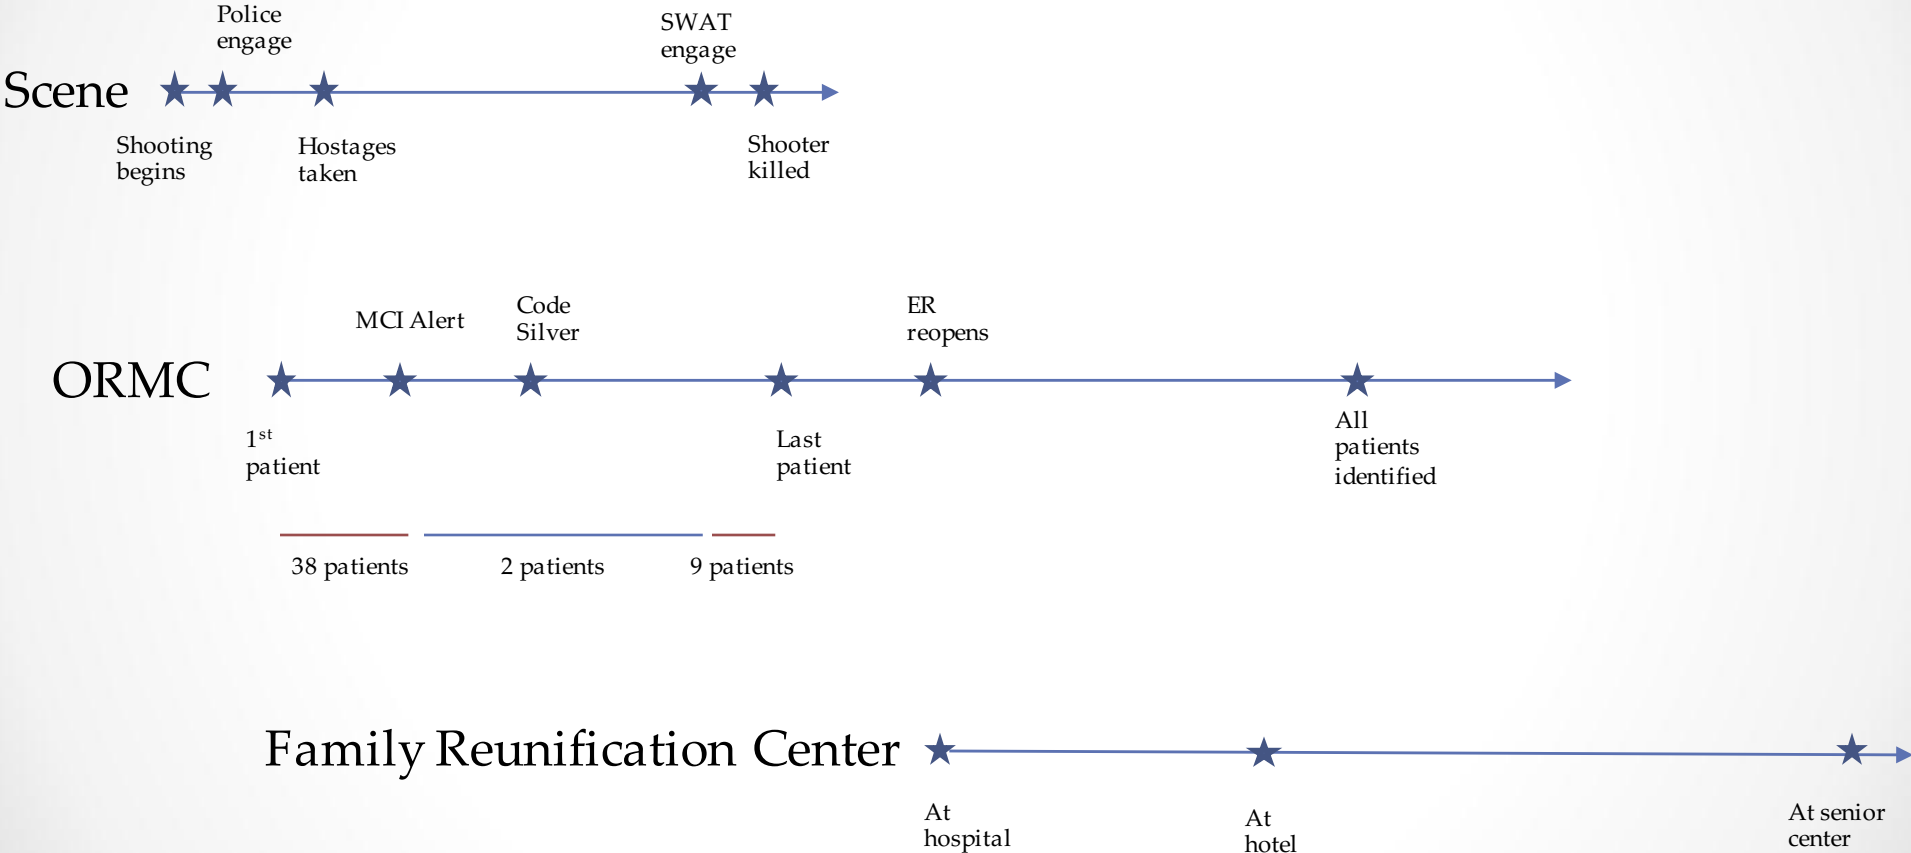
Police engage

SWAT engage

Scene

Shooting begins

Hostages taken

Shooter killed

MCI Alert

Code Silver

ER reopens

ORMC

$1^{st}$ patient

Last patient

All patients identified

38 patients

2 patients

9 patients

Family Reunification Center

At hospital

At hotel

At senior center